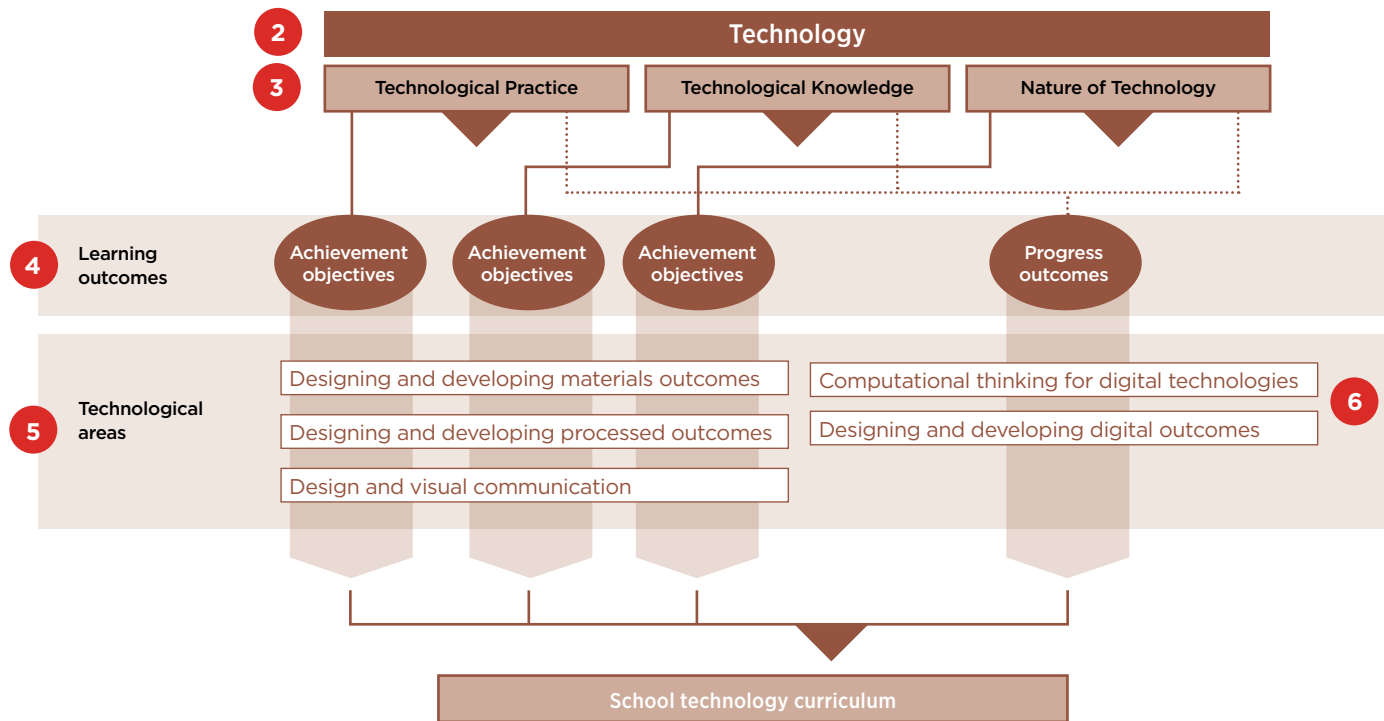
2 Technology

3 Technological Practice | Technological Knowledge | Nature of Technology

4 Learning outcomes

Achievement objectives

Achievement objectives

Achievement objectives

Progress outcomes

5 Technological areas

Designing and developing materials outcomes

Designing and developing processed outcomes

Design and visual communication

Computational thinking for digital technologies

Designing and developing digital outcomes

6

School technology curriculum